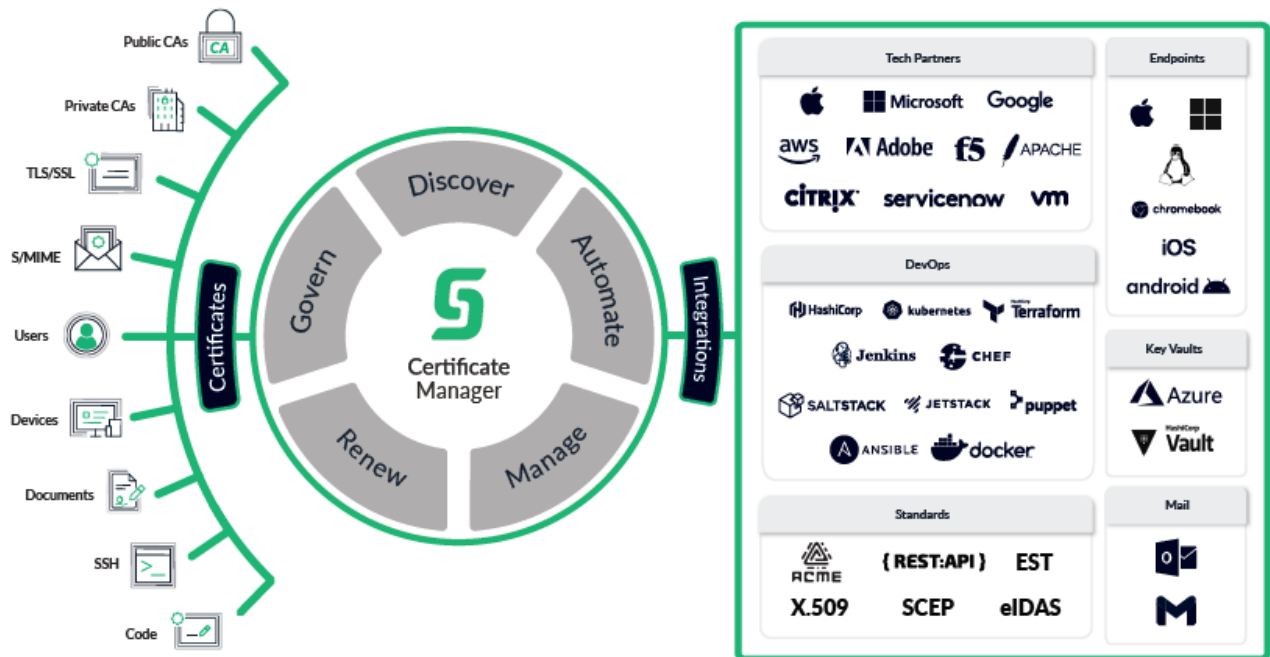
Public CAs
CA
Private CAs
TLS/SSL
S/MIME
Users
Devices
Documents
SSH
Code

Certificates

Discover
Automate
Manage
Renew
Govern

Certificate Manager

Integrations

Tech Partners
Microsoft
Google
aws
Adobe
f5
APACHE
CITRIX
servicenow
vm

Endpoints
chromebook
iOS
android

DevOps
HashiCorp
kubernetes
HashiCorp Terraform
Jenkins
CHEF
SALTSTACK
JETSTACK
puppet
ANSIBLE
docker

Key Vaults
Azure
HashiCorp Vault

Standards
ACME
{ REST:API }
EST
X.509
SCEP
eIDAS

Mail